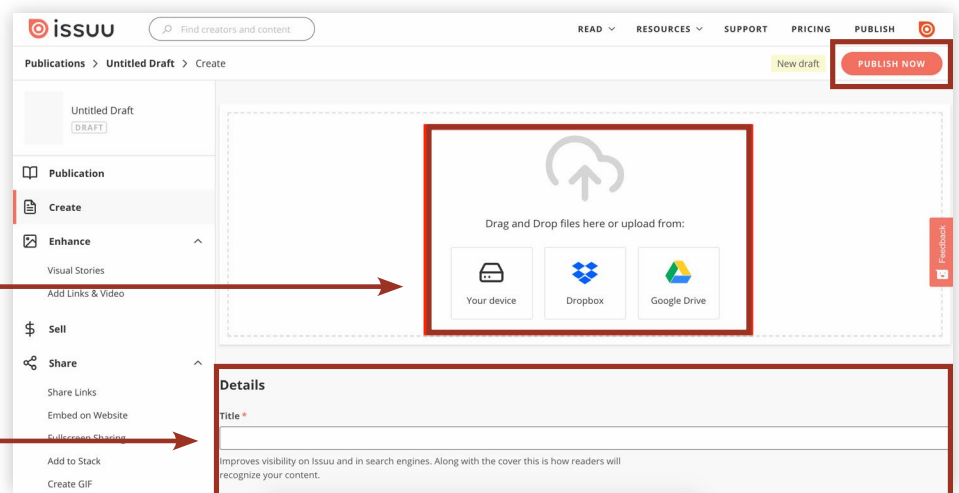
issuu

Find creators and content

READ RESOURCES SUPPORT PRICING PUBLISH

Publications > Untitled Draft > Create

New draft

PUBLISH NOW

Untitled Draft
DRAFT

Publication

Create

Enhance

Visual Stories

Add Links & Video

Sell

Share

Share Links

Embed on Website

Fullscreen Sharing

Add to Stack

Create GIF

Drag and Drop files here or upload from:

Your device

Dropbox

Google Drive

Feedback

Details

Title *

Improves visibility on Issuu and in search engines. Along with the cover this is how readers will recognize your content.